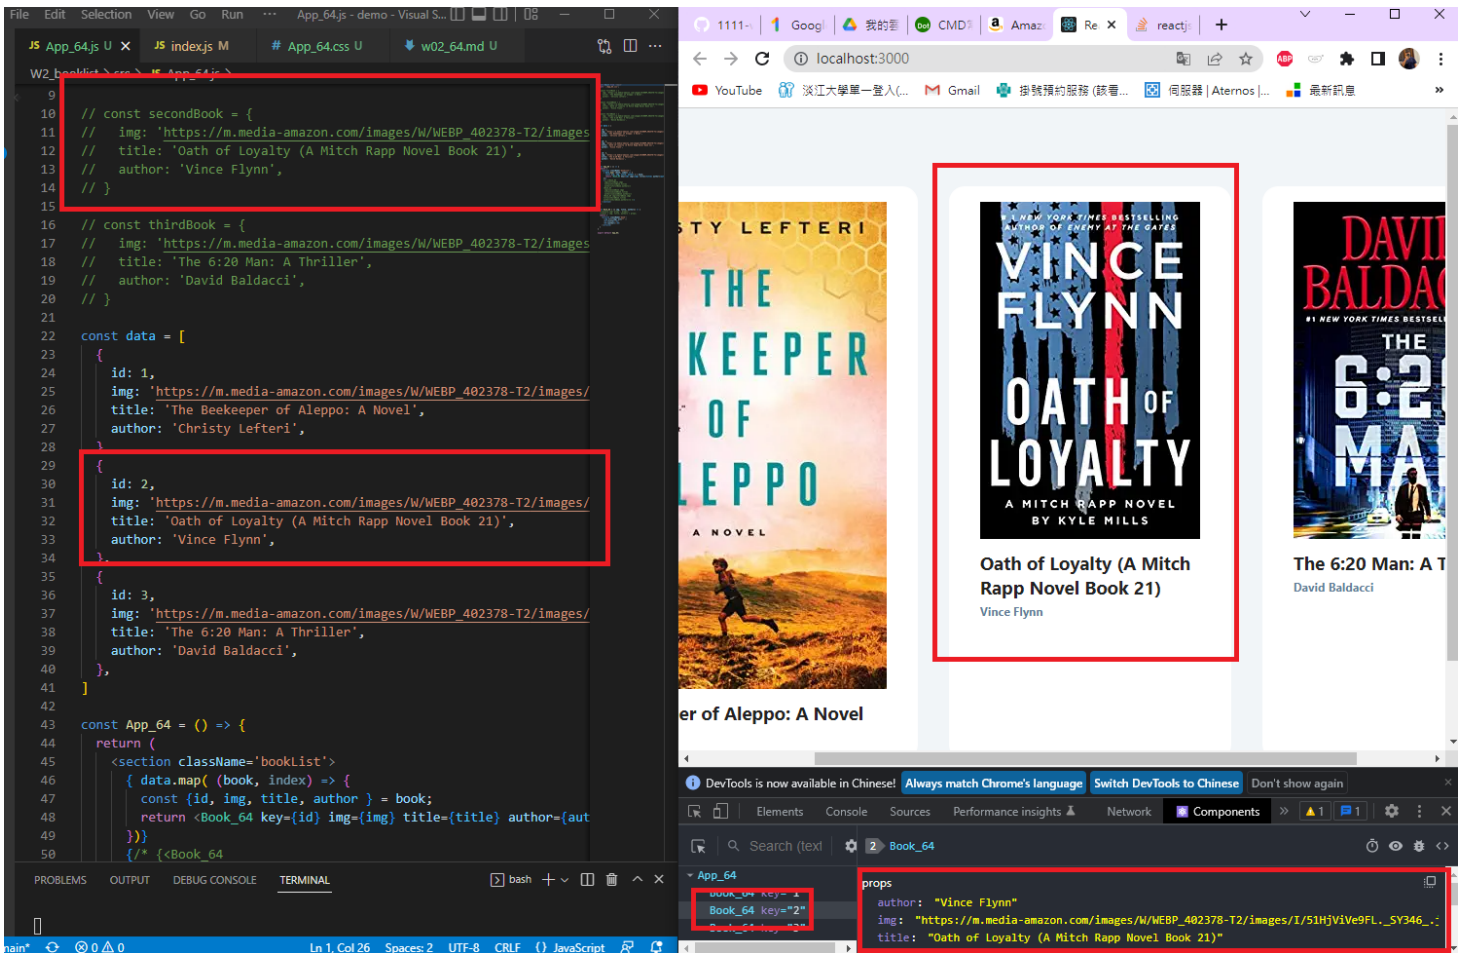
File Edit Selection View Go Run ··· App_64.js - demo - Visual S...

JS App_64.js U × JS index.js M # App_64.css U ↓ w02_64.md U

W2_booklist > src > JS App_64.js >

9
10 // const secondBook = {
11 //   img: 'https://m.media-amazon.com/images/W/WEBP_402378-T2/images
12 //   title: 'Oath of Loyalty (A Mitch Rapp Novel Book 21)',
13 //   author: 'Vince Flynn',
14 // }
15
16 // const thirdBook = {
17 //   img: 'https://m.media-amazon.com/images/W/WEBP_402378-T2/images
18 //   title: 'The 6:20 Man: A Thriller',
19 //   author: 'David Baldacci',
20 // }
21
22 const data = [
23   {
24     id: 1,
25     img: 'https://m.media-amazon.com/images/W/WEBP_402378-T2/images/
26     title: 'The Beekeeper of Aleppo: A Novel',
27     author: 'Christy Lefteri',
28   },
29   {
30     id: 2,
31     img: 'https://m.media-amazon.com/images/W/WEBP_402378-T2/images/
32     title: 'Oath of Loyalty (A Mitch Rapp Novel Book 21)',
33     author: 'Vince Flynn',
34   },
35   {
36     id: 3,
37     img: 'https://m.media-amazon.com/images/W/WEBP_402378-T2/images/
38     title: 'The 6:20 Man: A Thriller',
39     author: 'David Baldacci',
40   },
41 ]
42
43 const App_64 = () => {
44   return (
45     <section className='bookList'>
46       { data.map( (book, index) => {
47         const {id, img, title, author } = book;
48         return <Book_64 key={id} img={img} title={title} author={aut
49       })}
50       {/* {<Book_64

PROBLEMS OUTPUT DEBUG CONSOLE TERMINAL bash +

ain* ⊗ 0 ⚠ 0 Ln 1, Col 26 Spaces: 2 UTF-8 CRLF {} JavaScript

1111 Googl 我的雲 CMD Amaz Re reactjs

localhost:3000

YouTube 淡江大學單一登入(... Gmail 掛號預約服務 (鼓看... 伺服器 | Aternos |... 最新訊息

STY LEFTERI THE KEEPER OF LEPPO A NOVEL

er of Aleppo: A Novel

#1 NEW YORK TIMES BESTSELLING AUTHOR OF ENEMY AT THE GATES VINCE FLYNN OATH OF LOYALTY A MITCH RAPP NOVEL BY KYLE MILLS

Oath of Loyalty (A Mitch Rapp Novel Book 21)
Vince Flynn

DAVID BALDAC #1 NEW YORK TIMES BESTSELL THE 6:2 MA

The 6:20 Man: A T
David Baldacci

DevTools is now available in Chinese! Always match Chrome's language Switch DevTools to Chinese Don't show again

Elements Console Sources Performance insights Network Components 1 1

Search (text 2 Book_64

App_64
Book_64 key="2"

props
author: "Vince Flynn"
img: "https://m.media-amazon.com/images/W/WEBP_402378-T2/images/I/51HjViVe9FL._SY346_.
title: "Oath of Loyalty (A Mitch Rapp Novel Book 21)"